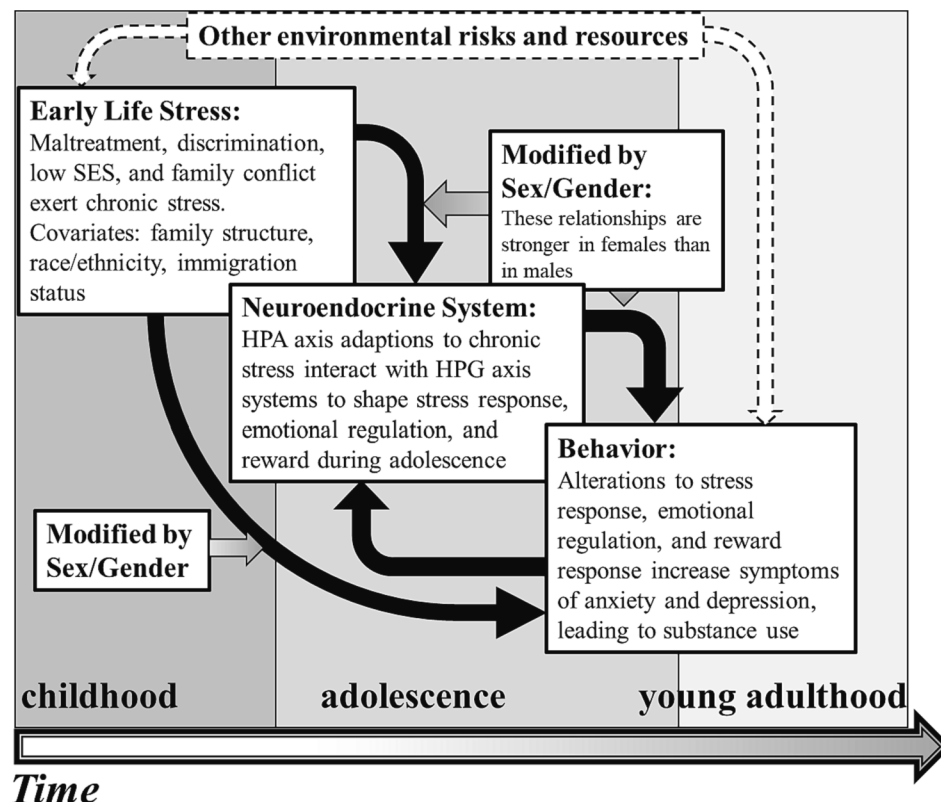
Other environmental risks and resources

Early Life Stress:
Maltreatment, discrimination, low SES, and family conflict exert chronic stress. Covariates: family structure, race/ethnicity, immigration status

Modified by Sex/Gender:
These relationships are stronger in females than in males

Neuroendocrine System:
HPA axis adaptions to chronic stress interact with HPG axis systems to shape stress response, emotional regulation, and reward during adolescence

Behavior:
Alterations to stress response, emotional regulation, and reward response increase symptoms of anxiety and depression, leading to substance use

Modified by Sex/Gender

childhood

adolescence

young adulthood

Time